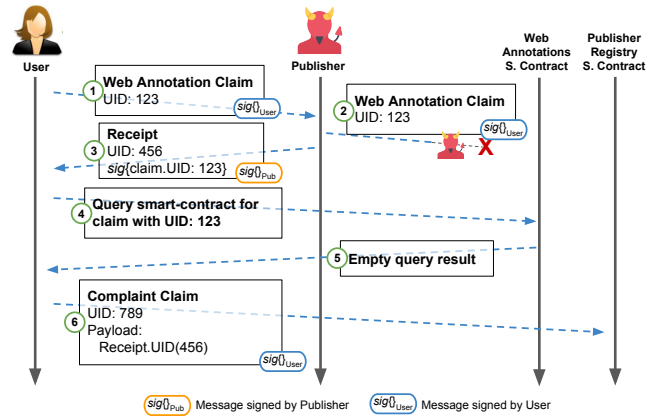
User

Publisher

Web Annotations S. Contract

Publisher Registry S. Contract

1 Web Annotation Claim
UID: 123
$sig\{\}_{User}$

2 Web Annotation Claim
UID: 123
$sig\{\}_{User}$

3 Receipt
UID: 456
$sig$\{claim.UID: 123\}
$sig\{\}_{Pub}$

4 Query smart-contract for claim with UID: 123

5 Empty query result

6 Complaint Claim
UID: 789
Payload:
Receipt.UID(456)
$sig\{\}_{User}$

$sig\{\}_{Pub}$ Message signed by Publisher
$sig\{\}_{User}$ Message signed by User